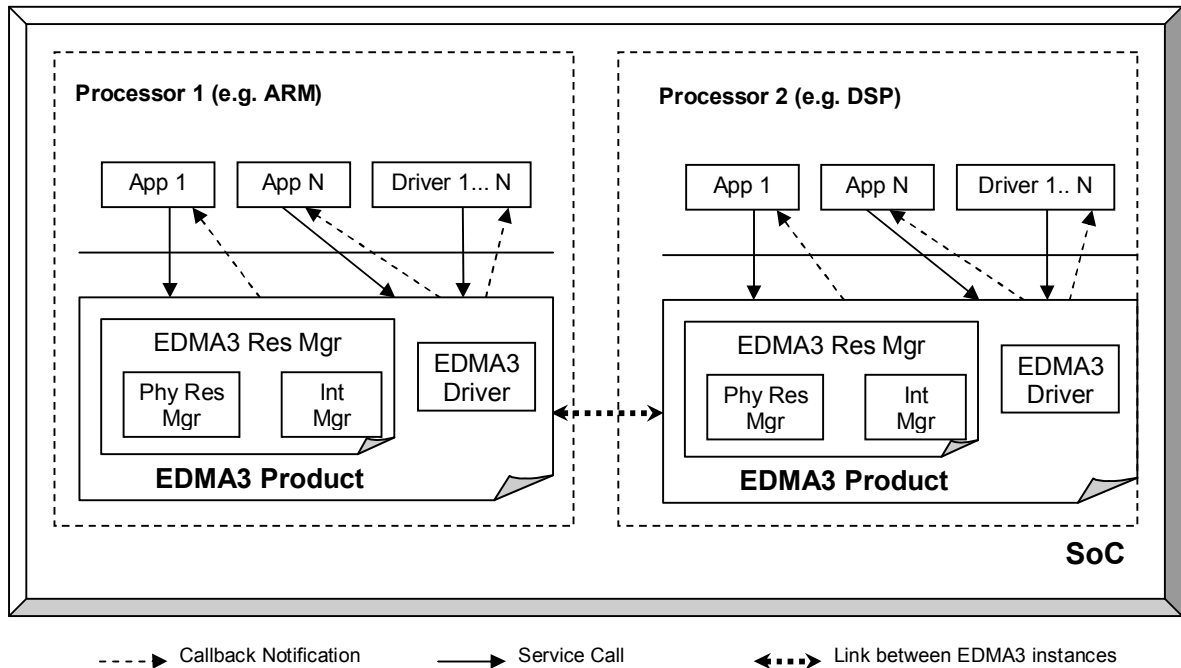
Processor 1 (e.g. ARM)

App 1

App N

Driver 1... N

EDMA3 Res Mgr

Phy Res Mgr

Int Mgr

EDMA3 Driver

EDMA3 Product

Processor 2 (e.g. DSP)

App 1

App N

Driver 1.. N

EDMA3 Res Mgr

Phy Res Mgr

Int Mgr

EDMA3 Driver

EDMA3 Product

SoC

Callback Notification

Service Call

Link between EDMA3 instances